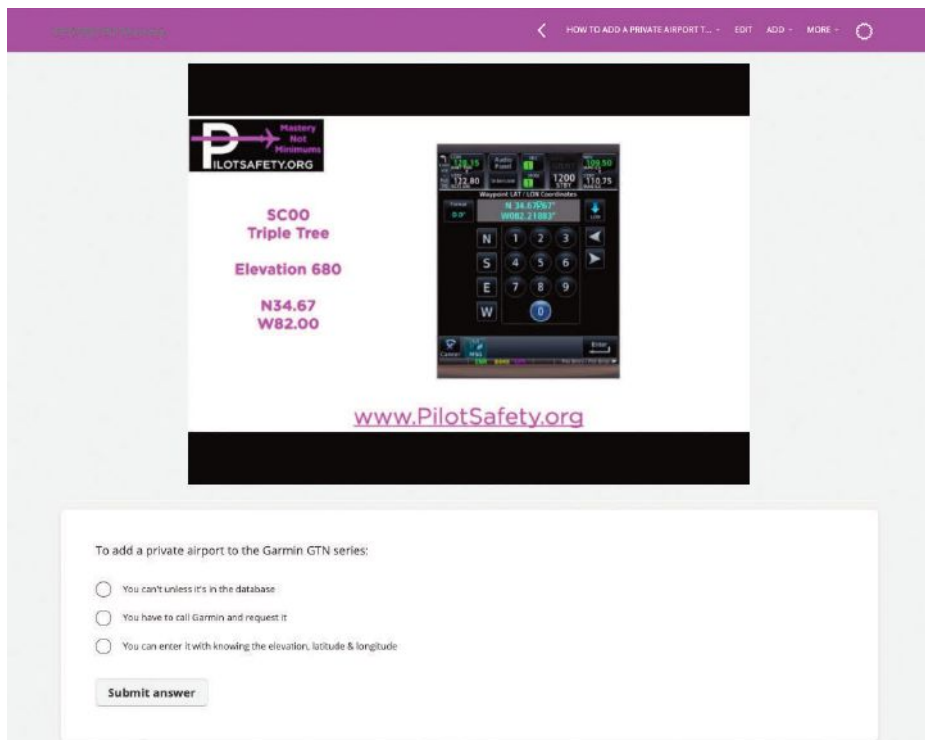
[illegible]

HOW TO ADD A PRIVATE AIRPORT T... EDIT ADD MORE

PILOTSAFETY.ORG Mastery Not Minimums

SC00
Triple Tree

Elevation 680

N34.67
W82.00

128.15 122.80 Audio Panel 1200 109.50 110.75

Waypoint LAT / LON Coordinates

N 34.67657°
W082.21883°

N 1 2 3
S 4 5 6
E 7 8 9
W 0

Cancel Enter

www.PilotSafety.org

To add a private airport to the Garmin GTN series:

You can't unless it's in the database

You have to call Garmin and request it

You can enter it with knowing the elevation, latitude & longitude

Submit answer